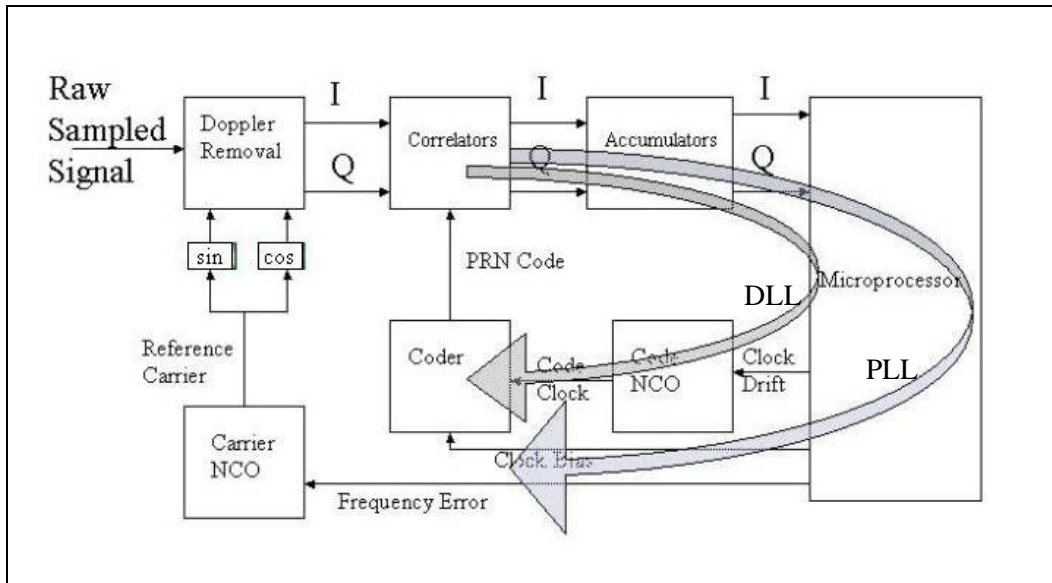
Raw Sampled Signal

Doppler Removal

I

Q

Correlators

I

Q

Accumulators

I

Q

Microprocessor

sin

cos

PRN Code

DLL

Reference Carrier

Coder

Code Clock

Code NCO

Clock Drift

PLL

Carrier NCO

Clock Bias

Frequency Error